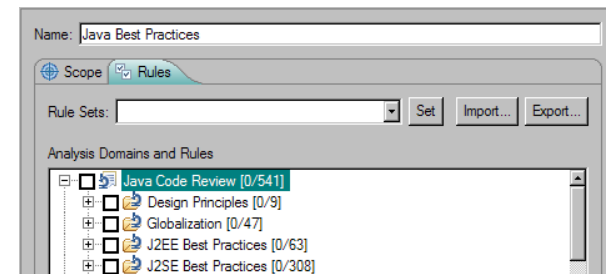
Name: Java Best Practices

Scope Rules

Rule Sets: Set Import... Export...

Analysis Domains and Rules

Java Code Review [0/541]
Design Principles [0/9]
Globalization [0/47]
J2EE Best Practices [0/63]
J2SE Best Practices [0/308]